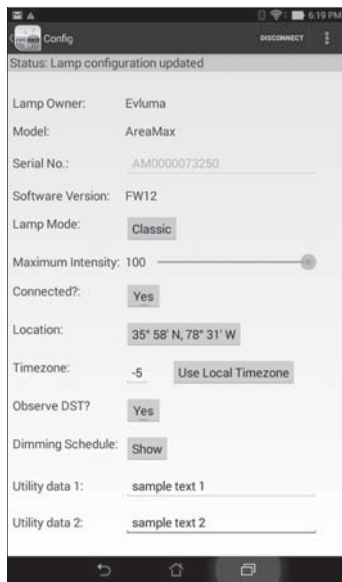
6:19 PM
Config
DISCONNECT
Status: Lamp configuration updated

Lamp Owner: Evluma
Model: AreaMax
Serial No.: AM0000073250
Software Version: FW12
Lamp Mode: Classic
Maximum Intensity: 100
Connected?: Yes
Location: 35° 58' N, 78° 31' W
Timezone: -5 Use Local Timezone
Observe DST? Yes
Dimming Schedule: Show
Utility data 1: sample text 1
Utility data 2: sample text 2